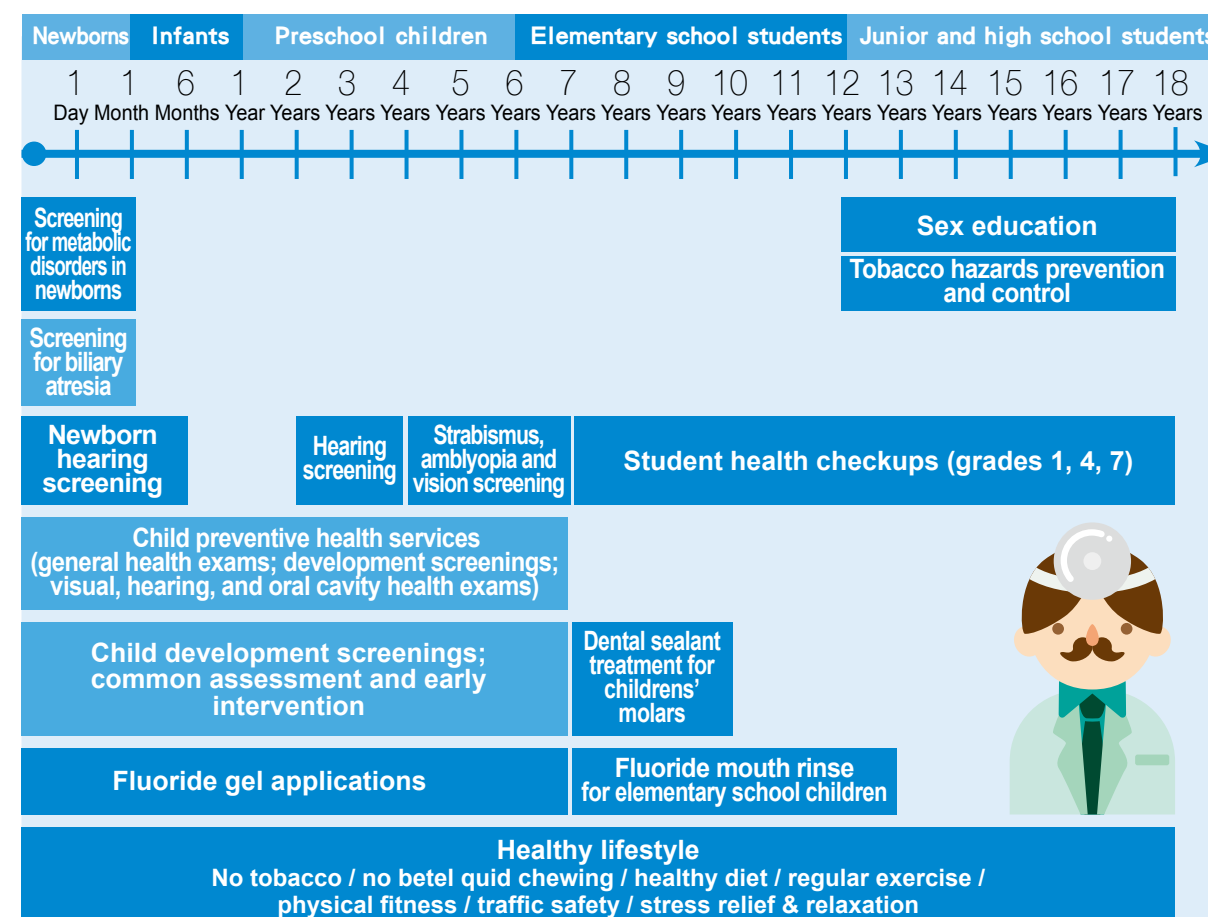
Newborns Infants Preschool children Elementary school students Junior and high school students

1 Day 1 Month 6 Months 1 Year 2 Years 3 Years 4 Years 5 Years 6 Years 7 Years 8 Years 9 Years 10 Years 11 Years 12 Years 13 Years 14 Years 15 Years 16 Years 17 Years 18 Years

Screening for metabolic disorders in newborns

Sex education

Tobacco hazards prevention and control

Screening for biliary atresia

Newborn hearing screening

Hearing screening

Strabismus, amblyopia and vision screening

Student health checkups (grades 1, 4, 7)

Child preventive health services (general health exams; development screenings; visual, hearing, and oral cavity health exams)

Child development screenings; common assessment and early intervention

Dental sealant treatment for childrens' molars

Fluoride gel applications

Fluoride mouth rinse for elementary school children

Healthy lifestyle
No tobacco / no betel quid chewing / healthy diet / regular exercise / physical fitness / traffic safety / stress relief & relaxation